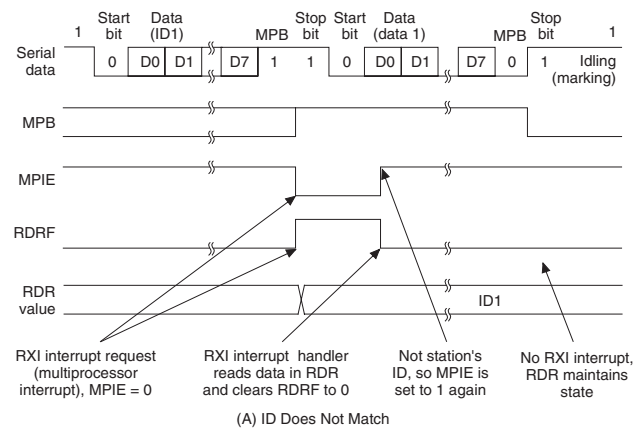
1 Start bit Data (ID1) MPB Stop bit Start bit Data (data 1) MPB Stop bit 1

Serial data

0 D0 D1 D7 1 1 0 D0 D1 D7 0 1 Idling (marking)

MPB

MPIE

RDRF

RDR value

ID1

RXI interrupt request (multiprocessor interrupt), MPIE = 0

RXI interrupt handler reads data in RDR and clears RDRF to 0

Not station's ID, so MPIE is set to 1 again

No RXI interrupt, RDR maintains state

(A) ID Does Not Match